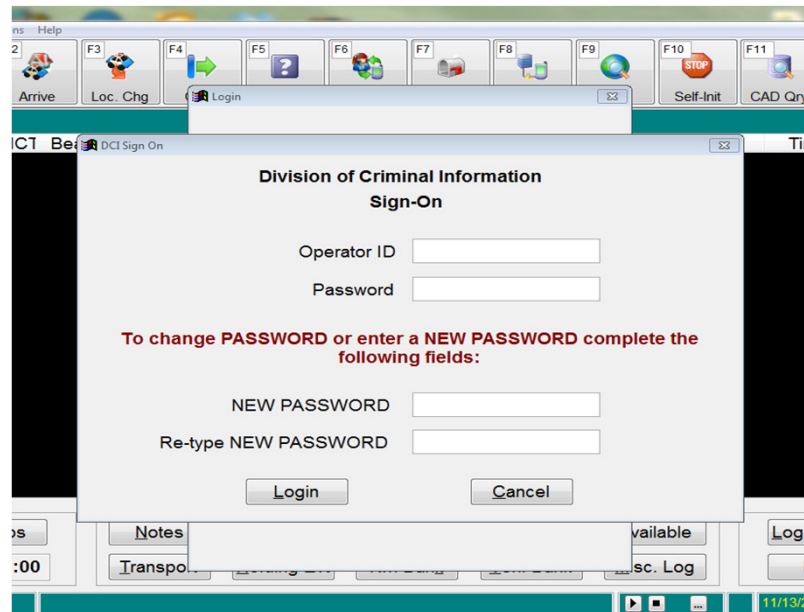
ns Help

2 Arrive

F3 Loc. Chg

F4

F5

F6

F7

F8

F9

F10 STOP Self-Init

F11 CAD Qry

Login

ICT Bea

Ti

DCI Sign On

Division of Criminal Information
Sign-On

Operator ID

Password

To change PASSWORD or enter a NEW PASSWORD complete the following fields:

NEW PASSWORD

Re-type NEW PASSWORD

Login

Cancel

ps

Notes

vailable

Log

:00

Transpo

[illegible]

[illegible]

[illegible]

isc. Log

...

11/13/